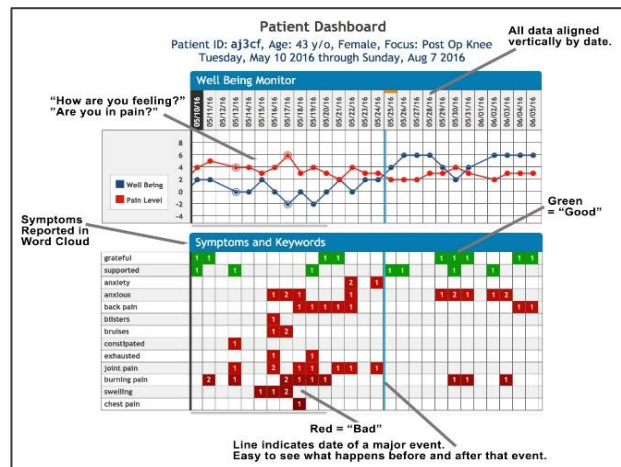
Patient Dashboard

Patient ID: aj3cf, Age: 43 y/o, Female, Focus: Post Op Knee
Tuesday, May 10 2016 through Sunday, Aug 7 2016

All data aligned vertically by date.

Well Being Monitor

"How are you feeling?"
"Are you in pain?"

05/10/16 05/11/16 05/12/16 05/13/16 05/14/16 05/15/16 05/16/16 05/17/16 05/18/16 05/19/16 05/20/16 05/21/16 05/22/16 05/23/16 05/24/16 05/25/16 05/26/16 05/27/16 05/28/16 05/29/16 05/30/16 05/31/16 06/01/16 06/02/16 06/03/16 06/04/16 06/05/16

8
6
4
2
0
-2
-4

Well Being
Pain Level

Symptoms Reported in Word Cloud

Green = "Good"

Symptoms and Keywords

grateful
supported
anxiety
anxious
back pain
blisters
bruises
constipated
exhausted
joint pain
burning pain
swelling
chest pain

1 1 1 1 1 1 1 1 1
1 1 1 1 1 1 1
2 1
1 2 1 1 1 2 1 1 2
1 1 1 1 1 1 1
1
1 2
1
1 1
2 1 1 1 1 1
2 1 2 1 1 1 1 1
1 1 2 1
1

Red = "Bad"

Line indicates date of a major event.
Easy to see what happens before and after that event.